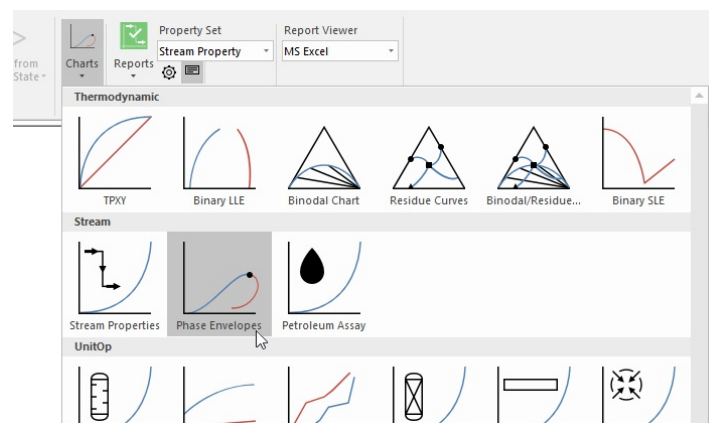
from State

Charts

Reports

Property Set
Stream Property

Report Viewer
MS Excel

Thermodynamic

TPXY

Binary LLE

Binodal Chart

Residue Curves

Binodal/Residue...

Binary SLE

Stream

Stream Properties

Phase Envelopes

Petroleum Assay

UnitOp